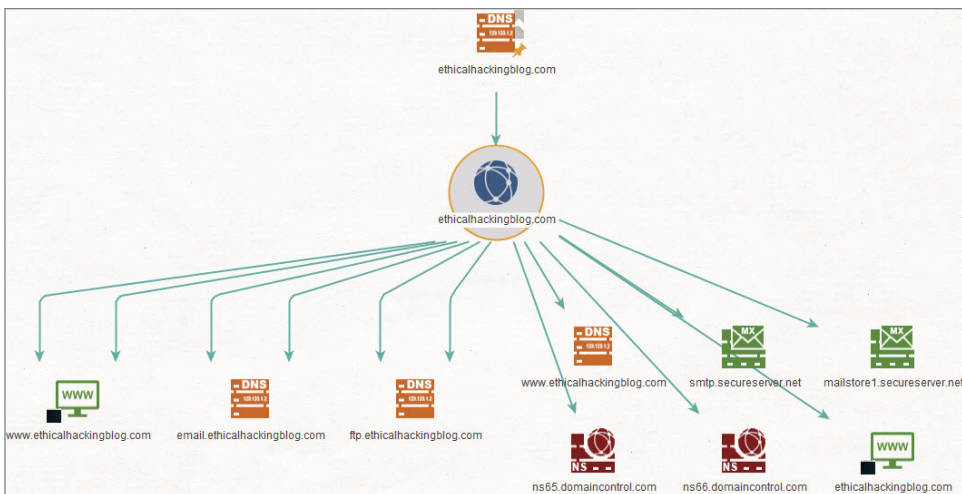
DNS
ethicalhackingblog.com

ethicalhackingblog.com

WWW
www.ethicalhackingblog.com

DNS
email.ethicalhackingblog.com

DNS
ftp.ethicalhackingblog.com

DNS
www.ethicalhackingblog.com

MX
smtp.secureserver.net

MX
mailstore1.secureserver.net

NS
ns65.domaincontrol.com

NS
ns66.domaincontrol.com

WWW
ethicalhackingblog.com